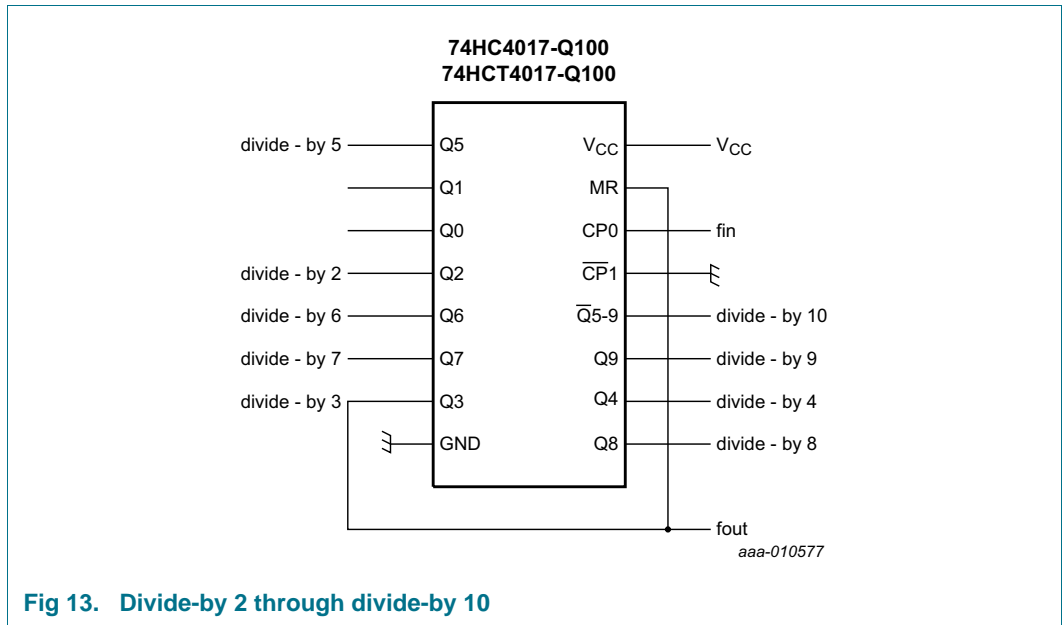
74HC4017-Q100
74HCT4017-Q100

divide - by 5
Q5
$V_{CC}$
$V_{CC}$
Q1
MR
Q0
CP0
fin
divide - by 2
Q2
$\overline{CP}1$
divide - by 6
Q6
$\overline{Q}5\text{-}9$
divide - by 10
divide - by 7
Q7
Q9
divide - by 9
divide - by 3
Q3
Q4
divide - by 4
GND
Q8
divide - by 8
fout
aaa-010577

Fig 13. Divide-by 2 through divide-by 10